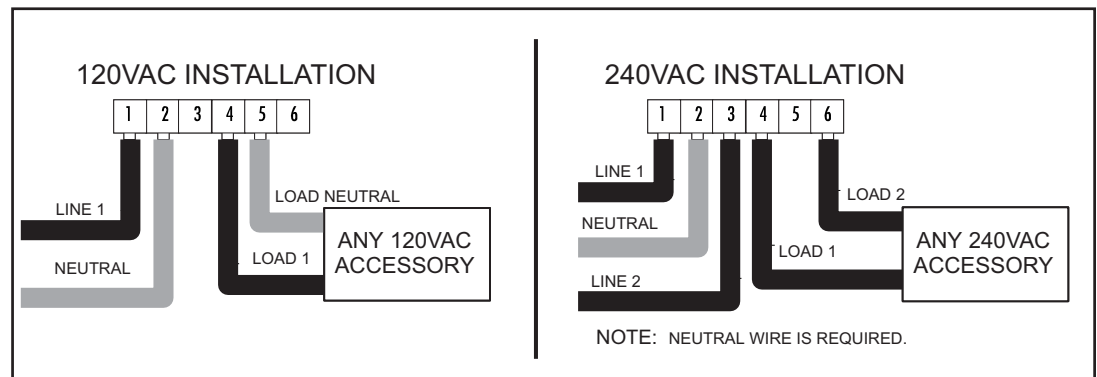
120VAC INSTALLATION

| 1 | 2 | 3 | 4 | 5 | 6 |
|---|---|---|---|---|---|

LINE 1

NEUTRAL

LOAD NEUTRAL

LOAD 1

ANY 120VAC ACCESSORY

240VAC INSTALLATION

| 1 | 2 | 3 | 4 | 5 | 6 |
|---|---|---|---|---|---|

LINE 1

NEUTRAL

LINE 2

LOAD 2

LOAD 1

ANY 240VAC ACCESSORY

NOTE: NEUTRAL WIRE IS REQUIRED.